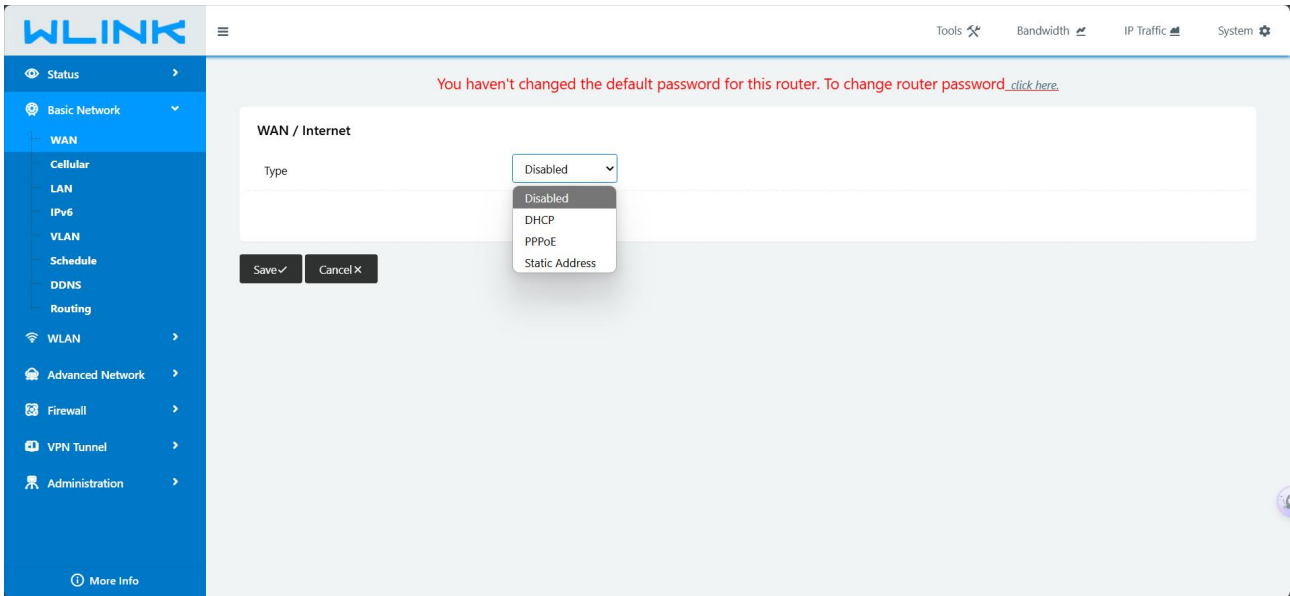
WLINK

Tools Bandwidth IP Traffic System

Status
Basic Network
WAN
Cellular
LAN
IPv6
VLAN
Schedule
DDNS
Routing
WLAN
Advanced Network
Firewall
VPN Tunnel
Administration

More Info

You haven't changed the default password for this router. To change router password click here.

WAN / Internet

Type Disabled

Disabled
DHCP
PPPoE
Static Address

Save✓ Cancel✕